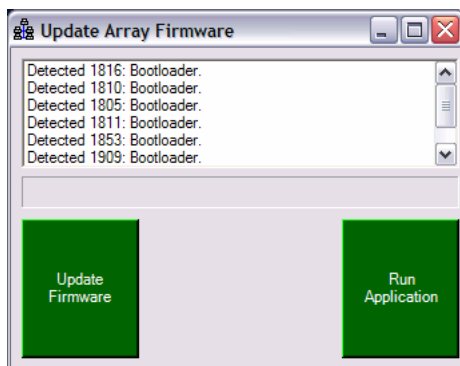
Update Array Firmware

Detected 1816: Bootloader.
Detected 1810: Bootloader.
Detected 1805: Bootloader.
Detected 1811: Bootloader.
Detected 1853: Bootloader.
Detected 1909: Bootloader.

Update Firmware

Run Application